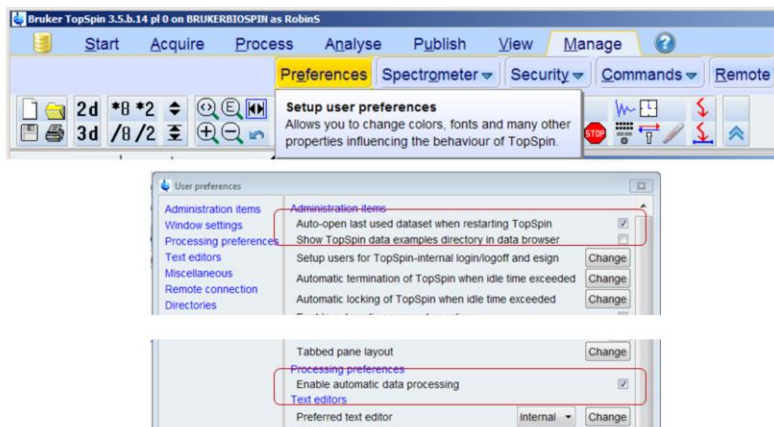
Bruker TopSpin 3.5.b.14 pl 0 on BRUKERBIOSPIN as RobinS

Start Acquire Process Analyse Publish View Manage

Preferences Spectrometer Security Commands Remote

2d *8 *2
3d /8 /2

Setup user preferences
Allows you to change colors, fonts and many other properties influencing the behaviour of TopSpin.

STOP

User preferences

Administration items
Window settings
Processing preferences
Text editors
Miscellaneous
Remote connection
Directories

Administration items
Auto-open last used dataset when restarting TopSpin
Show TopSpin data examples directory in data browser
Setup users for TopSpin-internal login/logoff and esign Change
Automatic termination of TopSpin when idle time exceeded Change
Automatic locking of TopSpin when idle time exceeded Change

Tabbed pane layout Change
Processing preferences
Enable automatic data processing
Text editors
Preferred text editor Internal Change